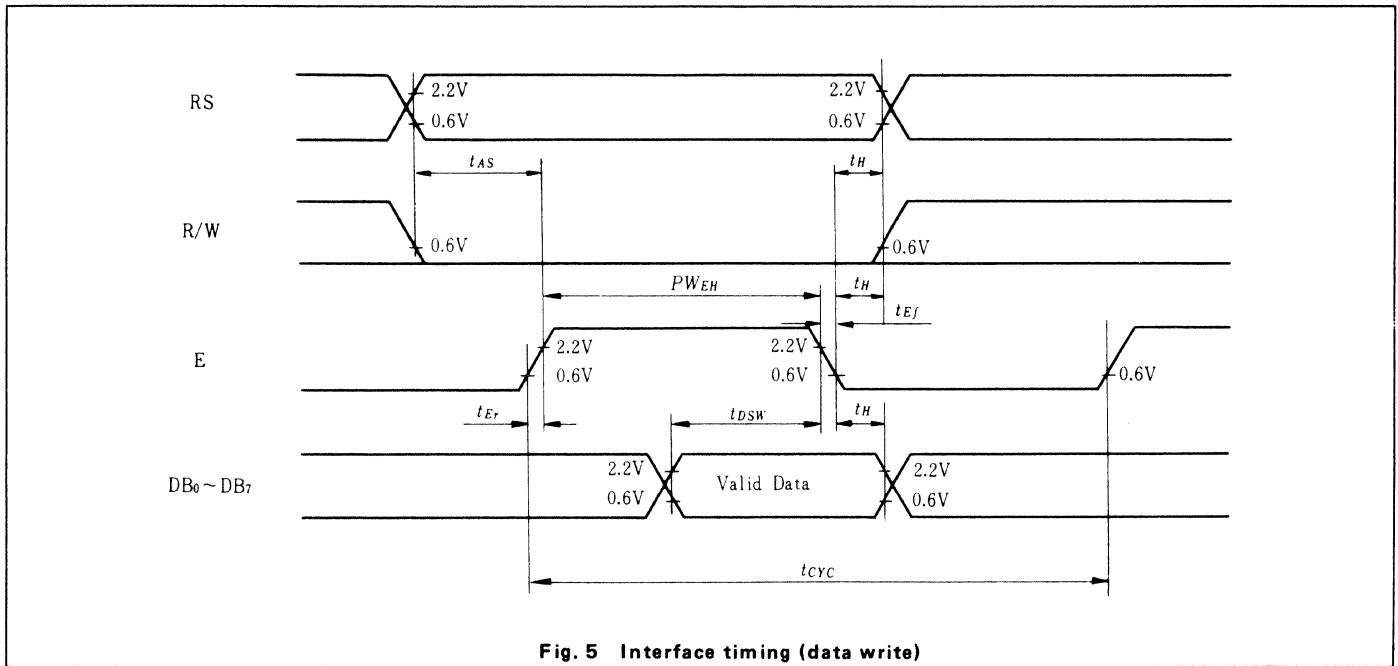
RS

2.2V
0.6V

2.2V
0.6V

$t_{AS}$

$t_H$

R/W

0.6V

0.6V

$PW_{EH}$

$t_H$

$t_{Ef}$

E

2.2V
0.6V

2.2V
0.6V

0.6V

$t_{Er}$

$t_{DSW}$

$t_H$

$DB_0 \sim DB_7$

2.2V
0.6V

Valid Data

2.2V
0.6V

$t_{CYC}$

Fig. 5 Interface timing (data write)